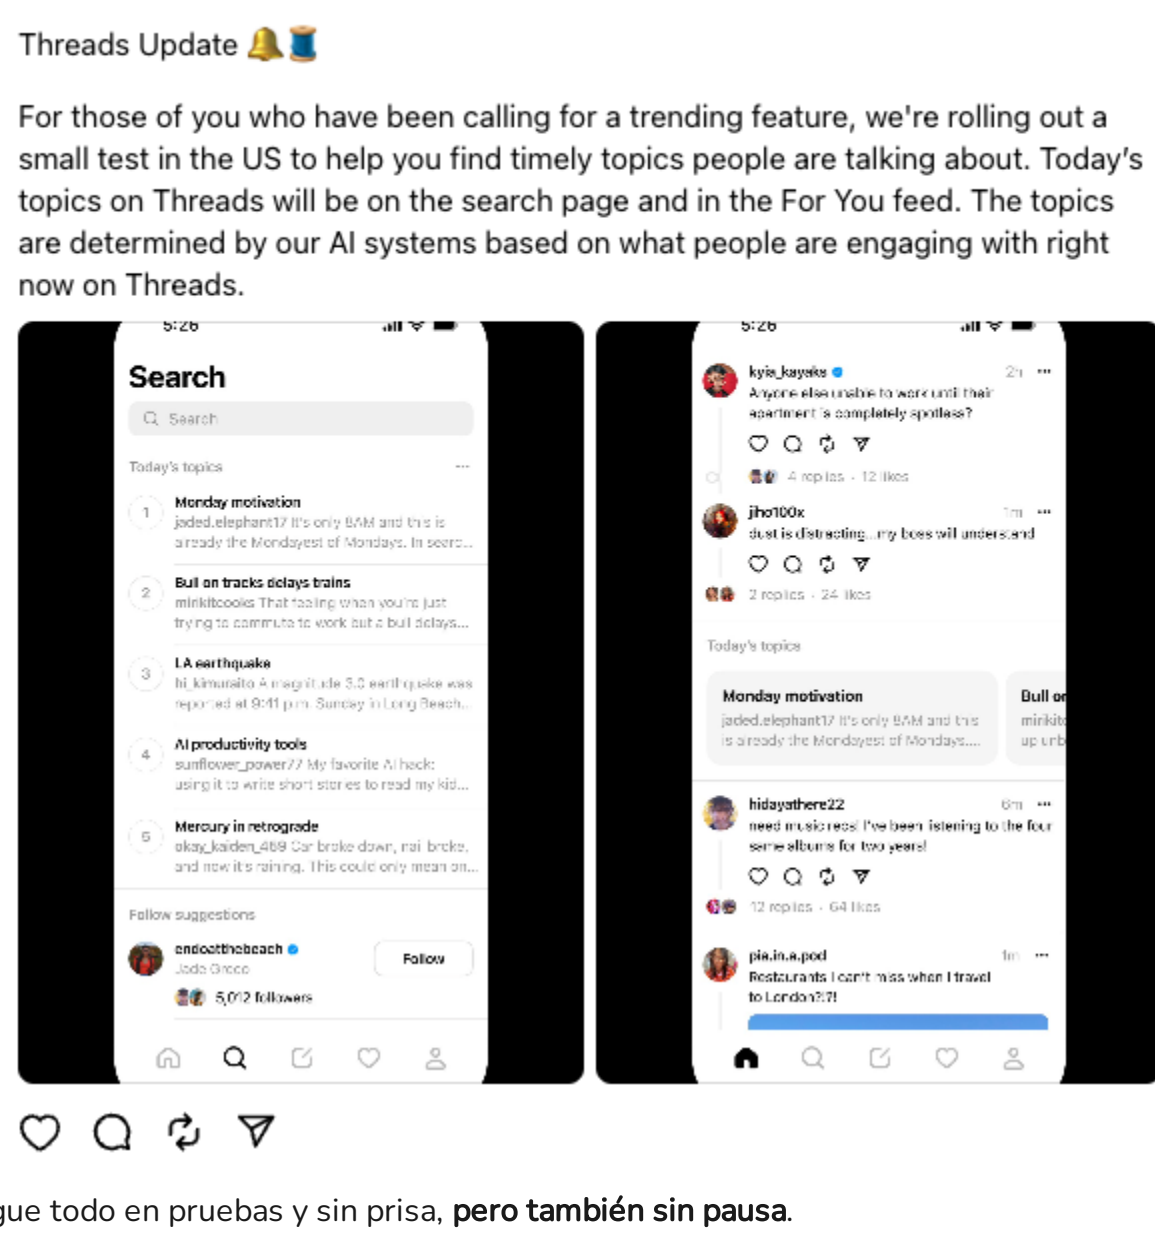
Threads Update 🔔🧵

For those of you who have been calling for a trending feature, we're rolling out a small test in the US to help you find timely topics people are talking about. Today's topics on Threads will be on the search page and in the For You feed. The topics are determined by our AI systems based on what people are engaging with right now on Threads.

5:26

Search

Search

Today's topics

1 Monday motivation
jaded.elephant17 It's only 8AM and this is already the Mondayest of Mondays. In searc...

2 Bull on tracks delays trains
minkitcooks That feeling when you're just trying to commute to work but a bull delays...

3 LA earthquake
hi_kimuraito A magnitude 3.0 earthquake was reported at 9:41 p.m. Sunday in Long Beach...

4 AI productivity tools
sunflower_power77 My favorite AI hack: using it to write short stories to read my kid...

5 Mercury in retrograde
okay_kaiden_459 Car broke down, rai broke, and now it's raining. This could only mean on...

Follow suggestions

endoatthebeach
Jade Greco
5,012 followers
Follow

5:26

kyia_kayaks 2h
Anyone else unable to work until their apartment is completely spotless?
4 replies · 12 likes

jiho100x 1m
dust is distracting...my boss will understand
2 replies · 24 likes

Today's topics

Monday motivation
jaded.elephant17 It's only 8AM and this is already the Mondayest of Mondays....

Bull o
minkit
up urb

hidayathere22 6m
need music recs! I've been listening to the four same albums for two years!
12 replies · 64 likes

pia.in.a.pod 1m
Restaurants I can't miss when I travel to London?!?!

gue todo en pruebas y sin prisa, **pero también sin pausa**.